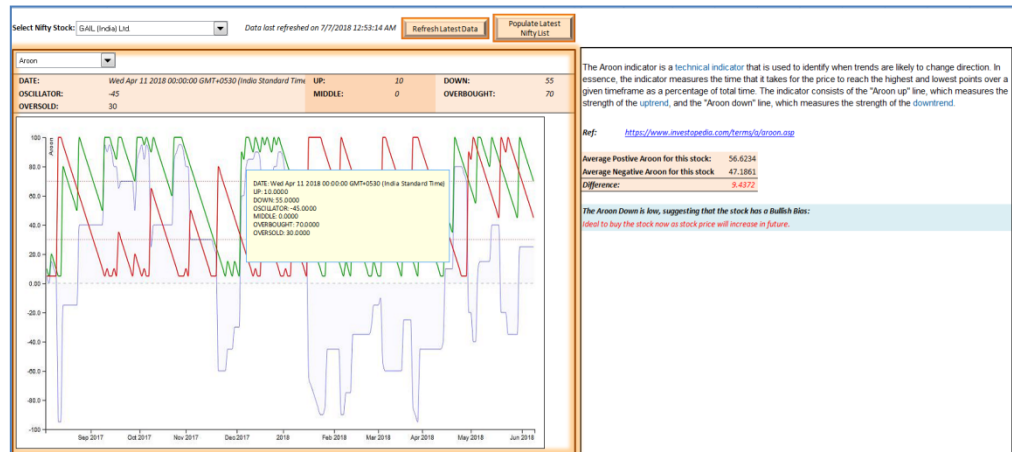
Select Nifty Stock: GAIL (India) Ltd.

Data last refreshed on 7/7/2018 12:53:14 AM

Refresh Latest Data

Populate Latest Nifty List

Aroon

| DATE: | Wed Apr 11 2018 00:00:00 GMT+0530 (India Standard Time | UP: | 10 | DOWN: | 55 |
|---|---|---|---|---|---|
| OSCILLATOR: | -45 | MIDDLE: | 0 | OVERBOUGHT: | 70 |
| OVERSOLD: | 30 | | | | |

Aroon

100
80.0
60.0
40.0
20.0
0.00
-20.0
-40.0
-60.0
-80.0
-100

DATE: Wed Apr 11 2018 00:00:00 GMT+0530 (India Standard Time)
UP: 10.0000
DOWN: 55.0000
OSCILLATOR: -45.0000
MIDDLE: 0.0000
OVERBOUGHT: 70.0000
OVERSOLD: 30.0000

Sep 2017 Oct 2017 Nov 2017 Dec 2017 2018 Feb 2018 Mar 2018 Apr 2018 May 2018 Jun 2018

The Aroon indicator is a technical indicator that is used to identify when trends are likely to change direction. In essence, the indicator measures the time that it takes for the price to reach the highest and lowest points over a given timeframe as a percentage of total time. The indicator consists of the "Aroon up" line, which measures the strength of the uptrend, and the "Aroon down" line, which measures the strength of the downtrend.

Ref: https://www.investopedia.com/terms/a/aroon.asp

| Average Postive Aroon for this stock: | 56.6234 |
|---|---|
| Average Negative Aroon for this stock | 47.1861 |
| Difference: | 9.4372 |

The Aroon Down is low, suggesting that the stock has a Bullish Bias:
Ideal to buy the stock now as stock price will increase in future.